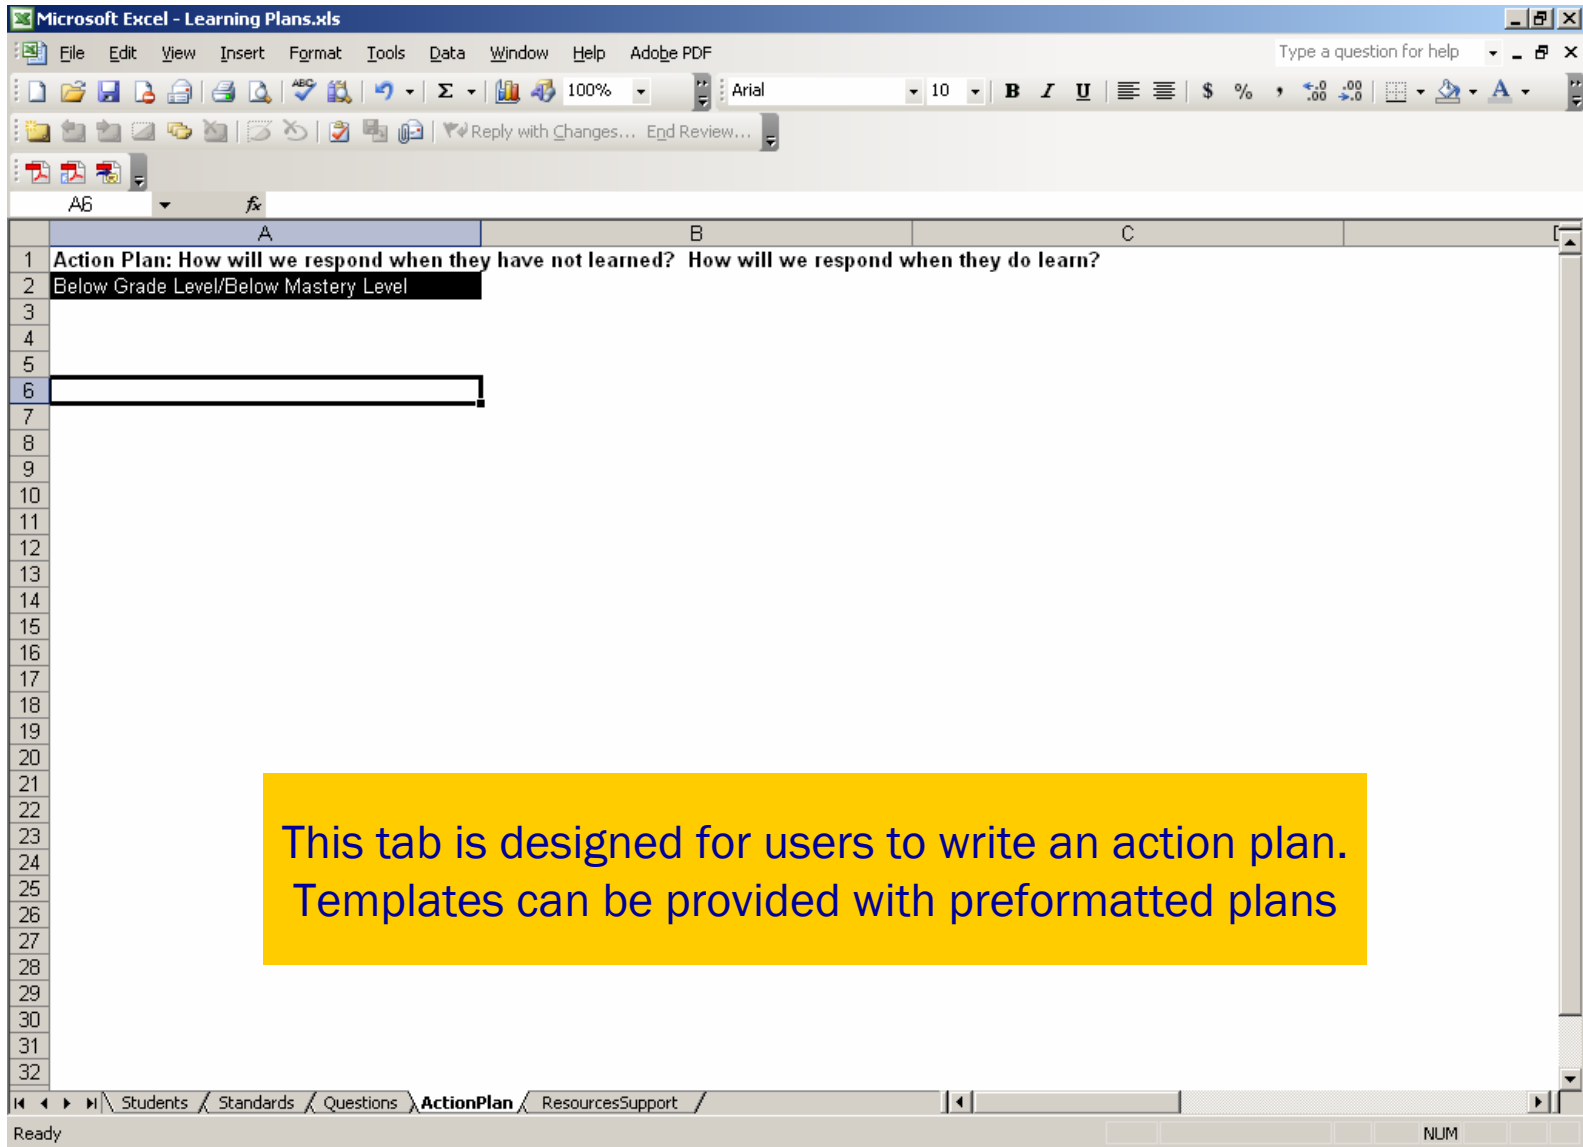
Microsoft Excel - Learning Plans.xls

File Edit View Insert Format Tools Data Window Help Adobe PDF

Type a question for help

100%

Arial 10 B I U $ %

Reply with Changes... End Review...

A6 fx

| | A | B | C |
|---|---|---|---|
| 1 | Action Plan: How will we respond when they have not learned? How will we respond when they do learn? | | |
| 2 | Below Grade Level/Below Mastery Level | | |
| 3 | | | |
| 4 | | | |
| 5 | | | |
| 6 | | | |
| 7 | | | |
| 8 | | | |
| 9 | | | |
| 10 | | | |
| 11 | | | |
| 12 | | | |
| 13 | | | |
| 14 | | | |
| 15 | | | |
| 16 | | | |
| 17 | | | |
| 18 | | | |
| 19 | | | |
| 20 | | | |
| 21 | | | |
| 22 | | | |
| 23 | | | |
| 24 | | | |
| 25 | | | |
| 26 | | | |
| 27 | | | |
| 28 | | | |
| 29 | | | |
| 30 | | | |
| 31 | | | |
| 32 | | | |

This tab is designed for users to write an action plan. Templates can be provided with preformatted plans

Students Standards Questions ActionPlan ResourcesSupport

Ready NUM